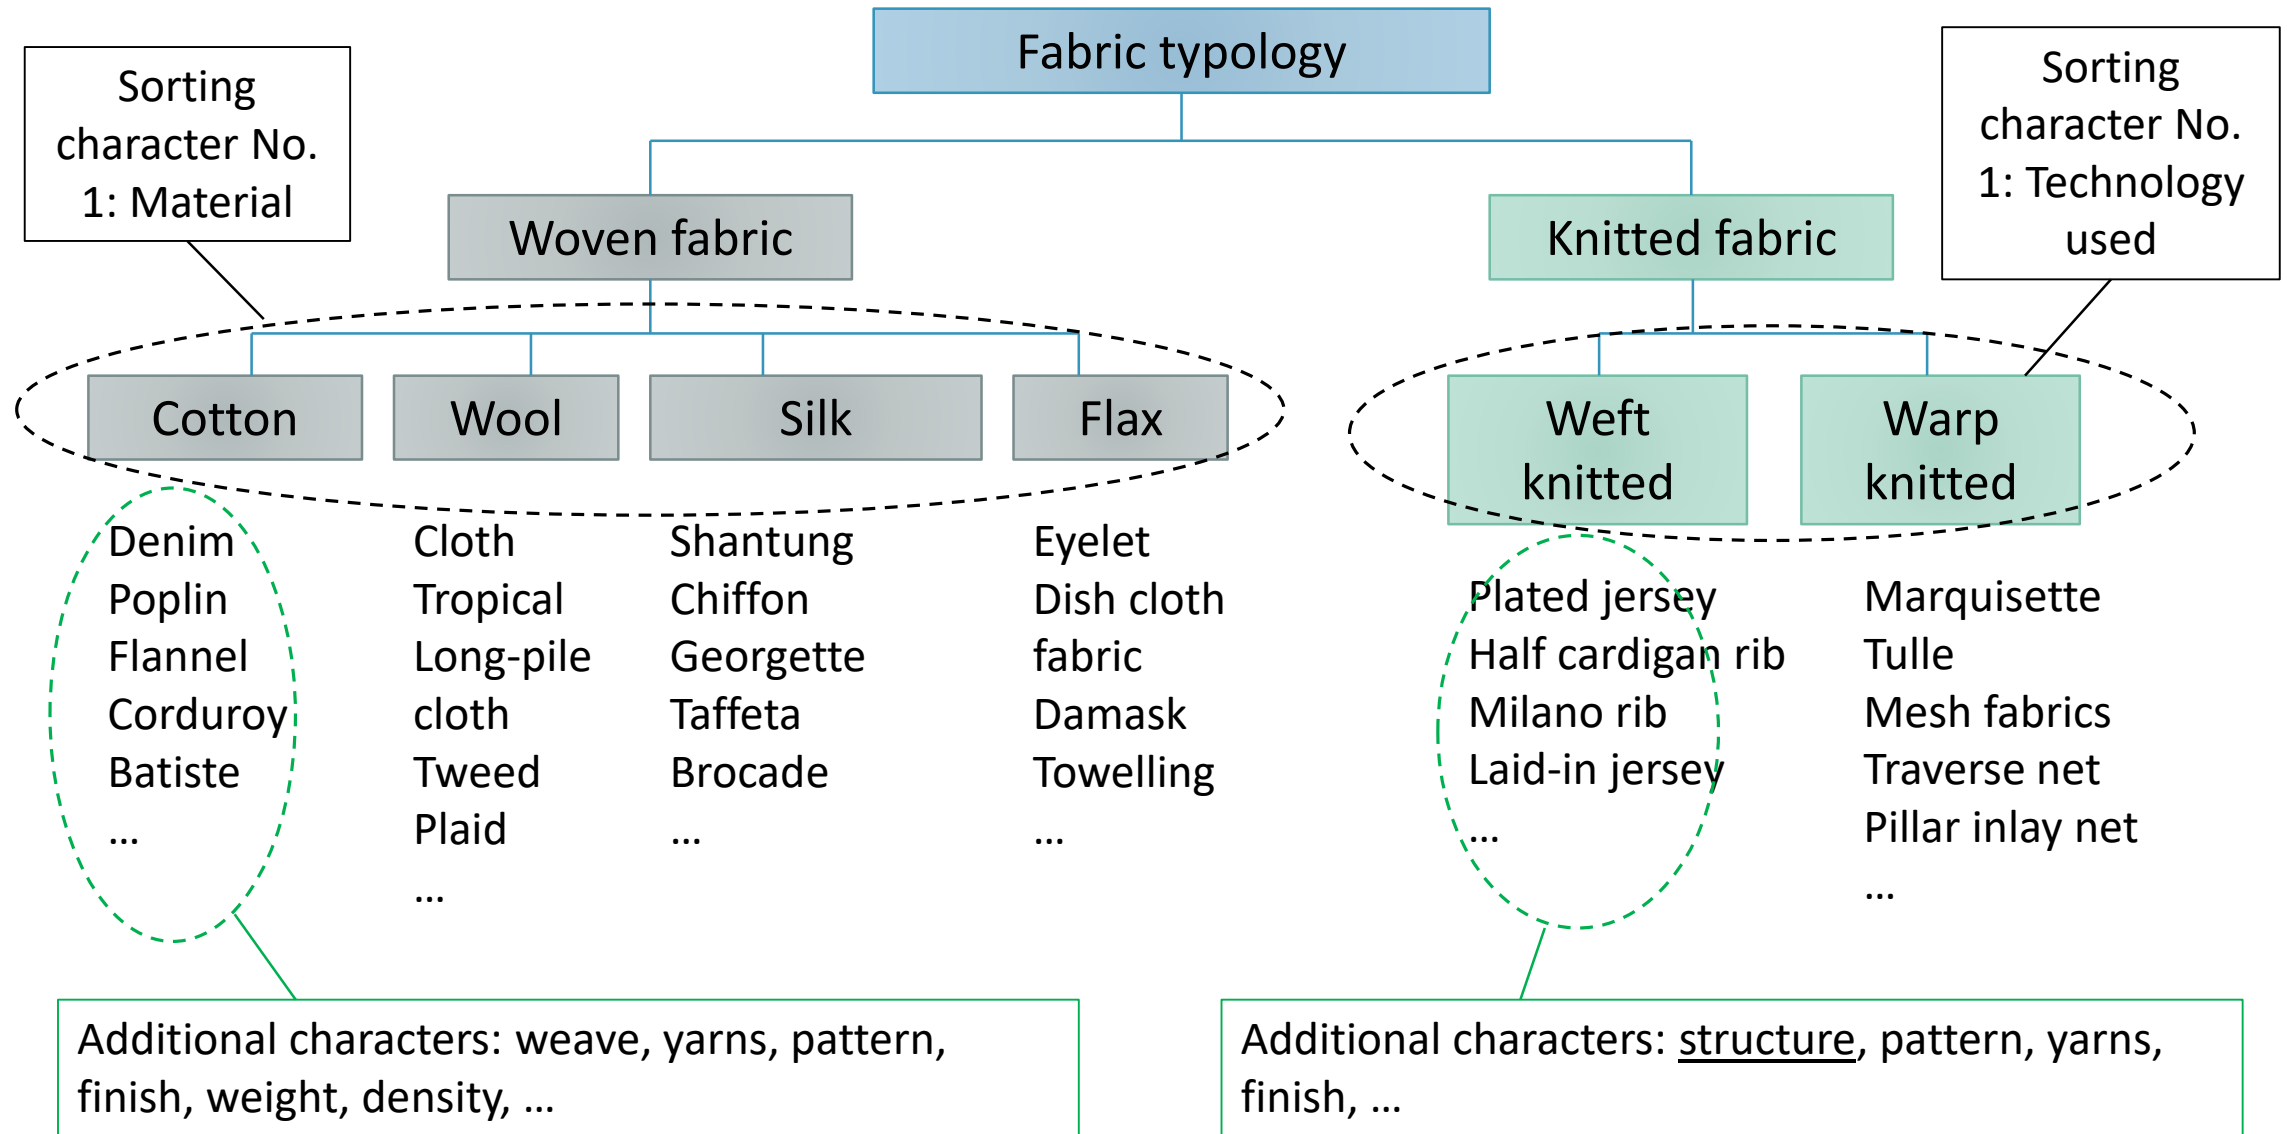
Fabric typology

Sorting character No. 1: Material

Woven fabric

Knitted fabric

Sorting character No. 1: Technology used

Cotton

Wool

Silk

Flax

Weft knitted

Warp knitted

Denim
Poplin
Flannel
Corduroy
Batiste
...

Cloth
Tropical
Long-pile cloth
Tweed
Plaid
...

Shantung
Chiffon
Georgette
Taffeta
Brocade
...

Eyelet
Dish cloth fabric
Damask
Towelling
...

Plated jersey
Half cardigan rib
Milano rib
Laid-in jersey
...

Marquisette
Tulle
Mesh fabrics
Traverse net
Pillar inlay net
...

Additional characters: weave, yarns, pattern, finish, weight, density, ...

Additional characters: structure, pattern, yarns, finish, ...